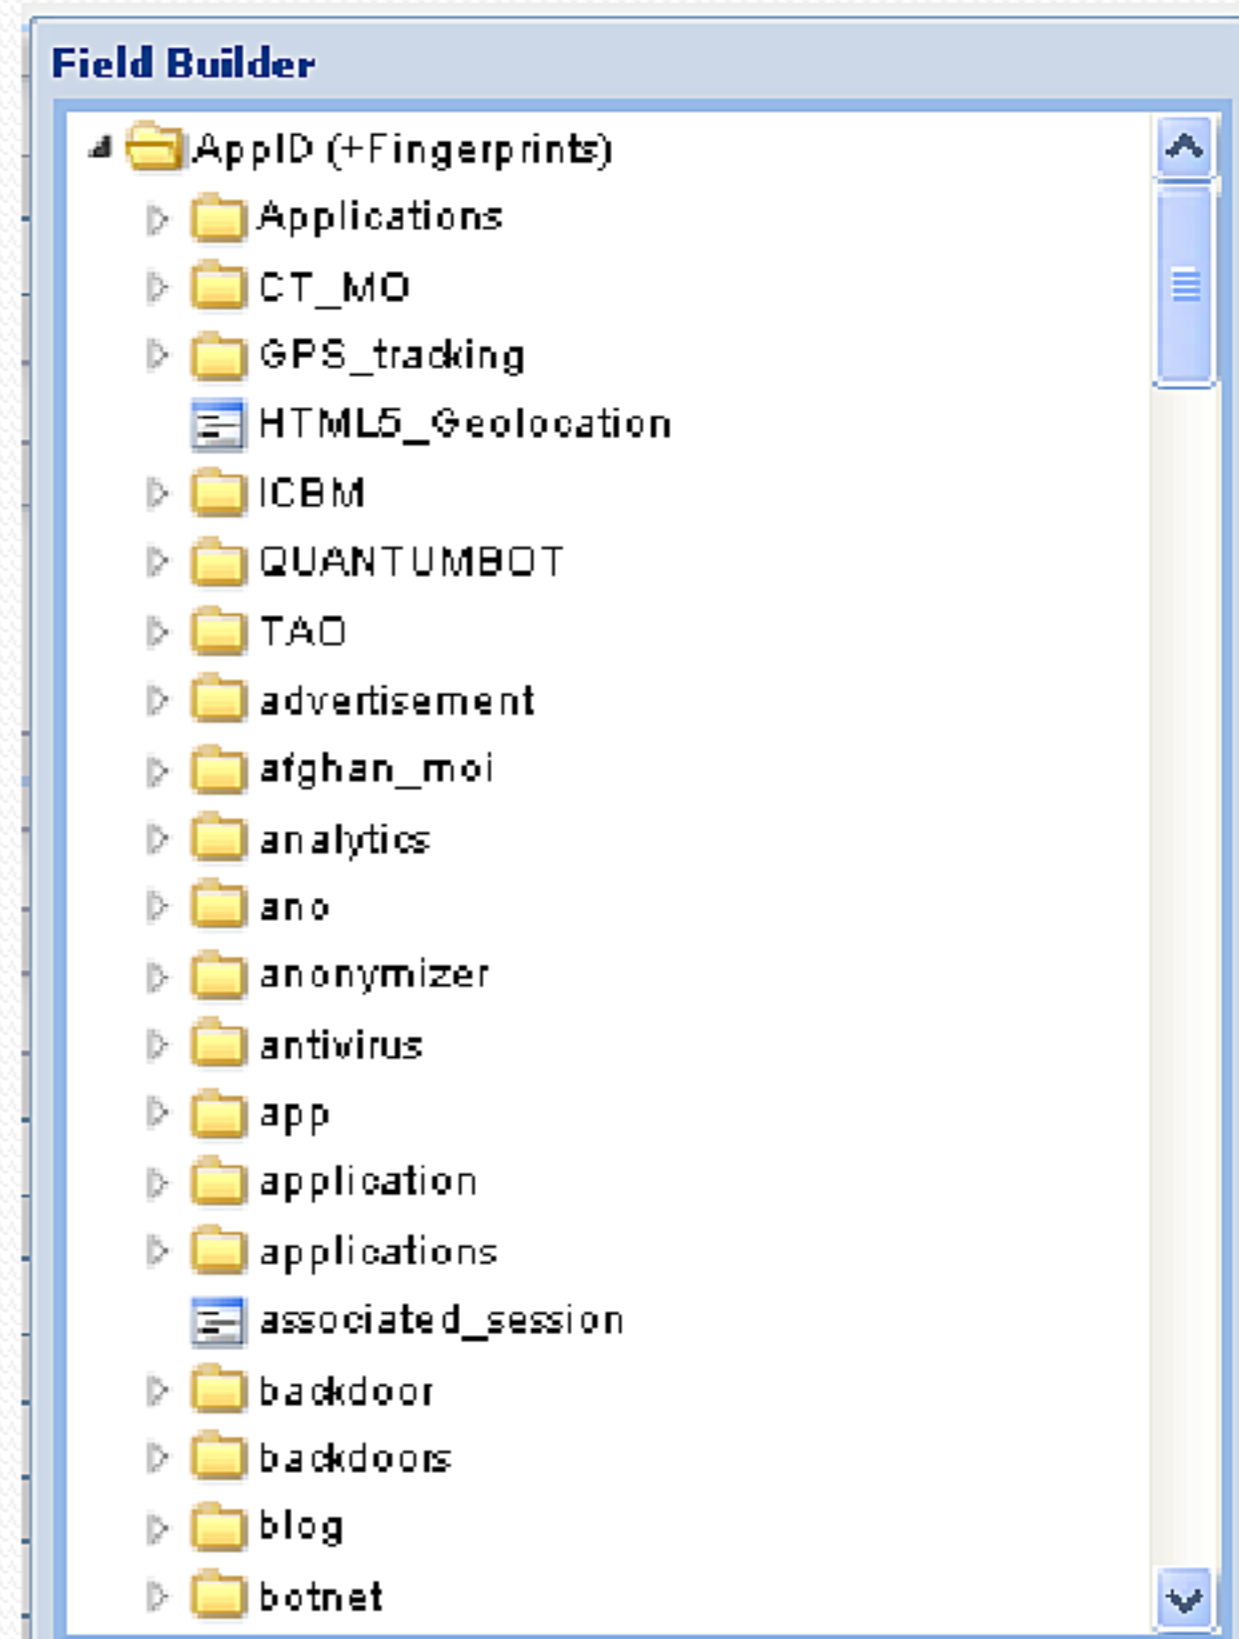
Field Builder

AppID (+Fingerprints)
Applications
CT_MO
GPS_tracking
HTML5_Geolocation
ICBM
QUANTUMBOT
TAO
advertisement
afghan_moi
analytics
ano
anonymizer
antivirus
app
application
applications
associated_session
backdoor
backdoors
blog
botnet